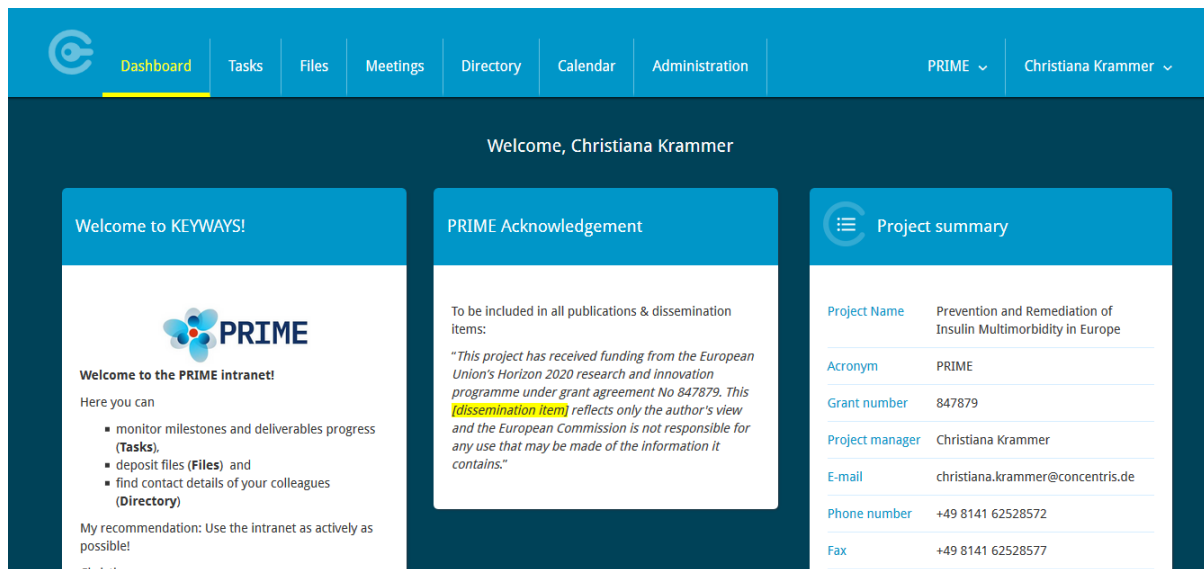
Dashboard Tasks Files Meetings Directory Calendar Administration PRIME Christiana Krammer

Welcome, Christiana Krammer

Welcome to KEYWAYS!

PRIME

Welcome to the PRIME intranet!

Here you can

- monitor milestones and deliverables progress (**Tasks**),
- deposit files (**Files**) and
- find contact details of your colleagues (**Directory**)

My recommendation: Use the intranet as actively as possible!

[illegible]

PRIME Acknowledgement

To be included in all publications & dissemination items:

"*This project has received funding from the European Union's Horizon 2020 research and innovation programme under grant agreement No 847879. This [dissemination item] reflects only the author's view and the European Commission is not responsible for any use that may be made of the information it contains.*"

Project summary

| | |
|---|---|
| Project Name | Prevention and Remediation of Insulin Multimorbidity in Europe |
| Acronym | PRIME |
| Grant number | 847879 |
| Project manager | Christiana Krammer |
| E-mail | christiana.krammer@concentris.de |
| Phone number | +49 8141 62528572 |
| Fax | +49 8141 62528577 |